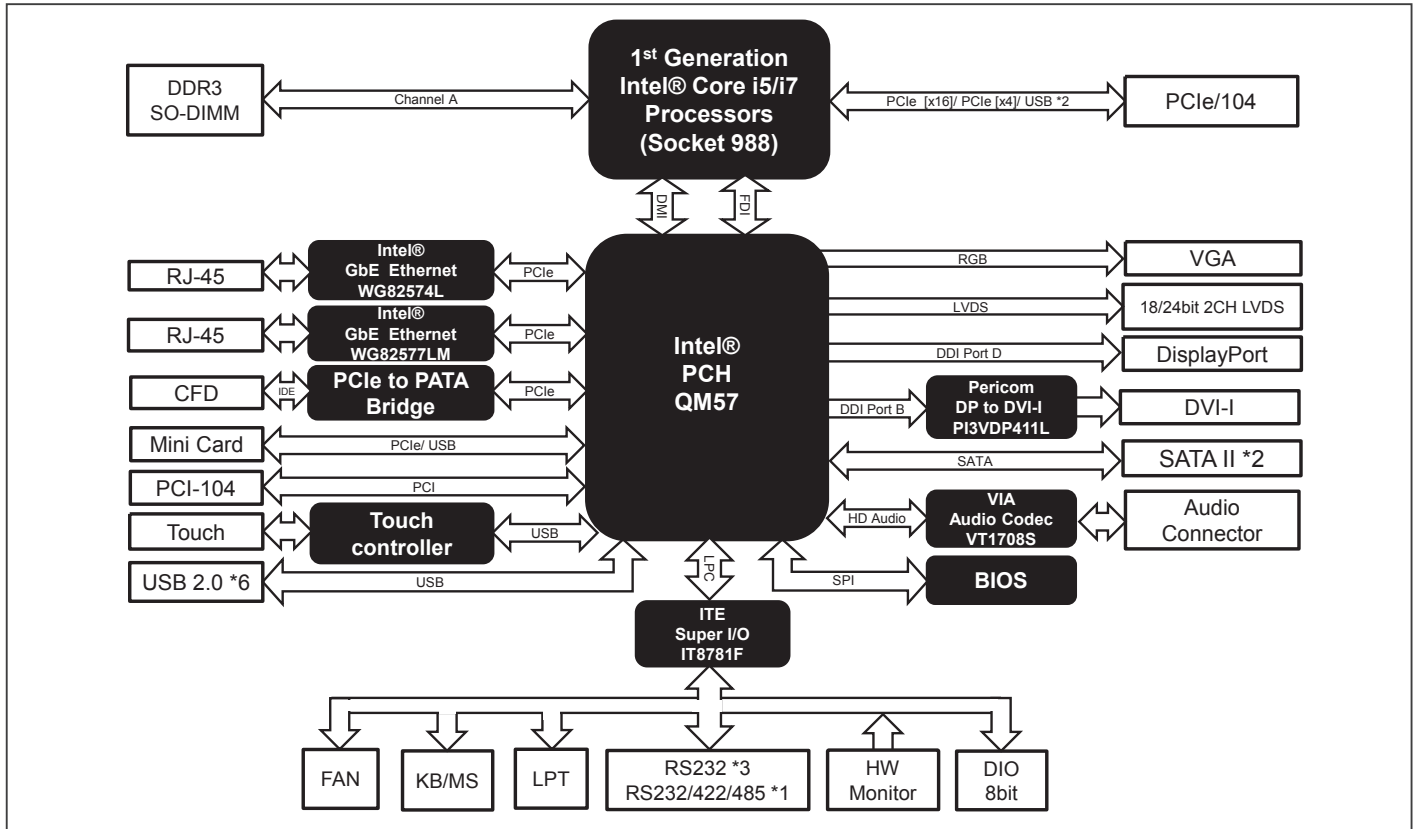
DDR3
SO-DIMM

Channel A

1st Generation
Intel® Core i5/i7
Processors
(Socket 988)

PCIe [x16]/ PCIe [x4]/ USB *2

PCIe/104

DMI

FDI

RJ-45

Intel®
GbE Ethernet
WG82574L

PCIe

RJ-45

Intel®
GbE Ethernet
WG82577LM

PCIe

CFD

IDE

PCIe to PATA
Bridge

PCIe

Intel®
PCH
QM57

RGB

VGA

LVDS

18/24bit 2CH LVDS

DDI Port D

DisplayPort

DDI Port B

Pericom
DP to DVI-I
PI3VDP411L

DVI-I

Mini Card

PCIe/ USB

SATA

SATA II *2

PCI-104

PCI

Touch

Touch
controller

USB

HD Audio

VIA
Audio Codec
VT1708S

Audio
Connector

USB 2.0 *6

USB

LPC

SPI

BIOS

ITE
Super I/O
IT8781F

FAN

KB/MS

LPT

RS232 *3
RS232/422/485 *1

HW
Monitor

DIO
8bit